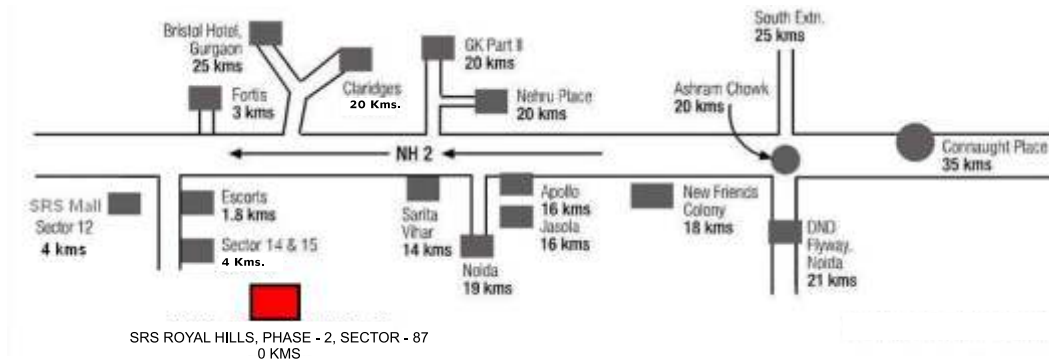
Bristol Hotel, Gurgaon
25 kms

GK Part II
20 kms

South Extn.
25 kms

Claridges
20 Kms.

Fortis
3 kms

Nehru Place
20 kms

Ashram Chowk
20 kms

NH 2

Connaught Place
35 kms

SRS Mall
Sector 12
4 kms

Escorts
1.8 kms

Sector 14 & 15
4 Kms.

Sarita Vihar
14 kms

Apollo
16 kms

Jasola
16 kms

Noida
19 kms

New Friends Colony
18 kms

DND Flyway, Noida
21 kms

SRS ROYAL HILLS, PHASE - 2, SECTOR - 87
0 KMS